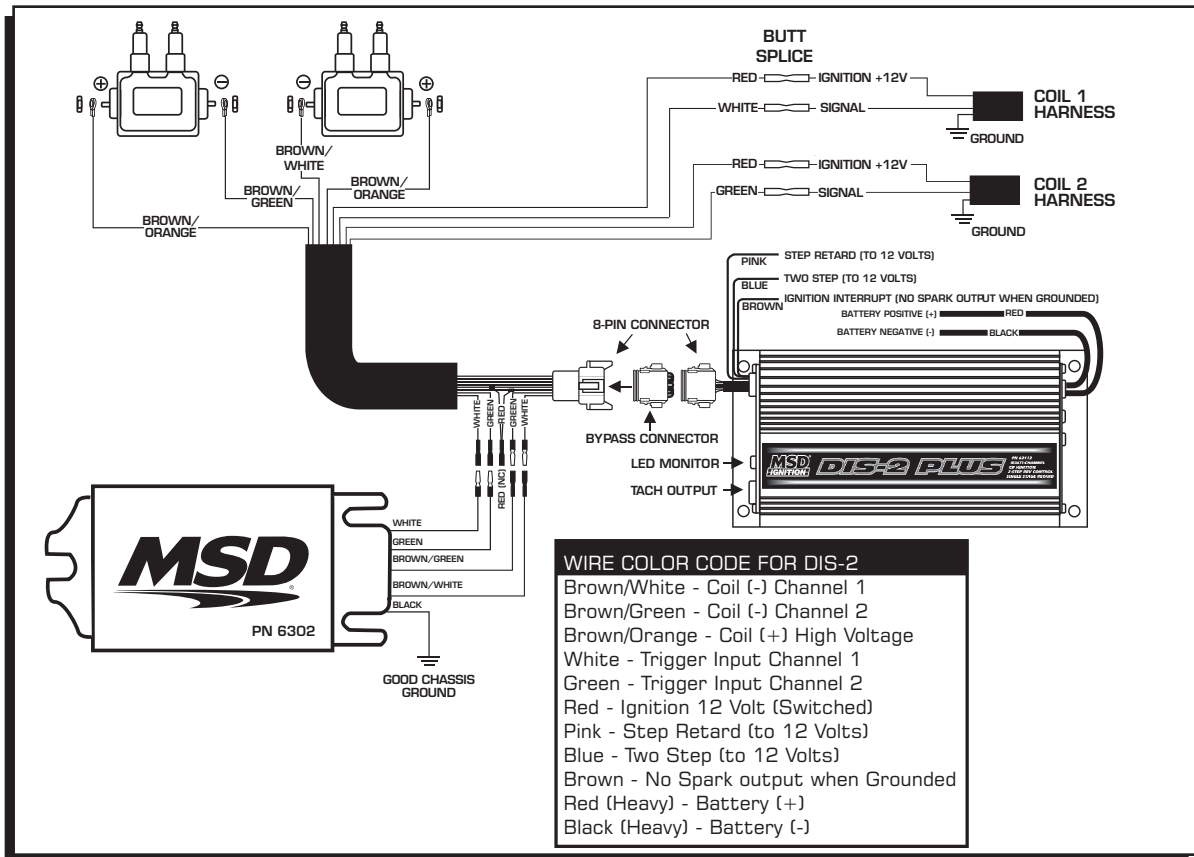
BUTT SPLICE

RED — IGNITION +12V

WHITE — SIGNAL

COIL 1 HARNESS

GROUND

RED — IGNITION +12V

GREEN — SIGNAL

COIL 2 HARNESS

GROUND

⊕ ⊖ ⊖ ⊕

BROWN/ WHITE

BROWN/ GREEN

BROWN/ ORANGE

BROWN/ ORANGE

PINK STEP RETARD (TO 12 VOLTS)

BLUE TWO STEP (TO 12 VOLTS)

BROWN IGNITION INTERRUPT (NO SPARK OUTPUT WHEN GROUNDED)

BATTERY POSITIVE (+) RED

BATTERY NEGATIVE (-) BLACK

8-PIN CONNECTOR

BYPASS CONNECTOR

WHITE GREEN RED GREEN WHITE

LED MONITOR

TACH OUTPUT

MSD IGNITION DIS-2 PLUS

WHITE

GREEN

RED (NC)

BROWN/GREEN

BROWN/WHITE

BLACK

MSD

PN 6302

GOOD CHASSIS GROUND

WIRE COLOR CODE FOR DIS-2
Brown/White - Coil (-) Channel 1
Brown/Green - Coil (-) Channel 2
Brown/Orange - Coil (+) High Voltage
White - Trigger Input Channel 1
Green - Trigger Input Channel 2
Red - Ignition 12 Volt (Switched)
Pink - Step Retard (to 12 Volts)
Blue - Two Step (to 12 Volts)
Brown - No Spark output when Grounded
Red (Heavy) - Battery (+)
Black (Heavy) - Battery (-)